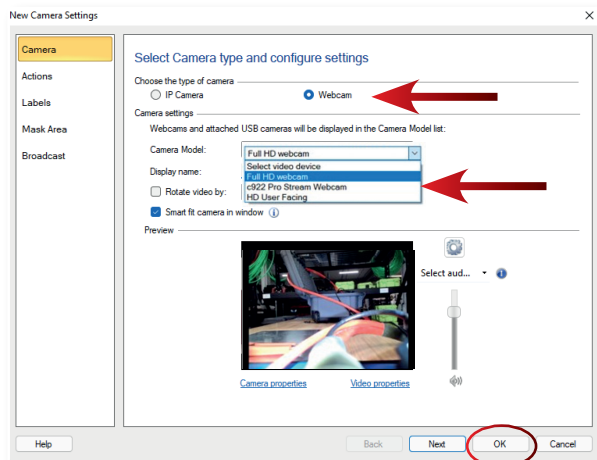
New Camera Settings

Camera
Actions
Labels
Mask Area
Broadcast

Select Camera type and configure settings

Choose the type of camera
IP Camera
Webcam

Camera settings
Webcams and attached USB cameras will be displayed in the Camera Model list:

Camera Model: Full HD webcam
Select video device
Full HD webcam
c922 Pro Stream Webcam
HD User Facing

Display name:
Rotate video by:
Smart fit camera in window

Preview

Select aud...

Camera properties
Video properties

Help
Back
Next
OK
Cancel